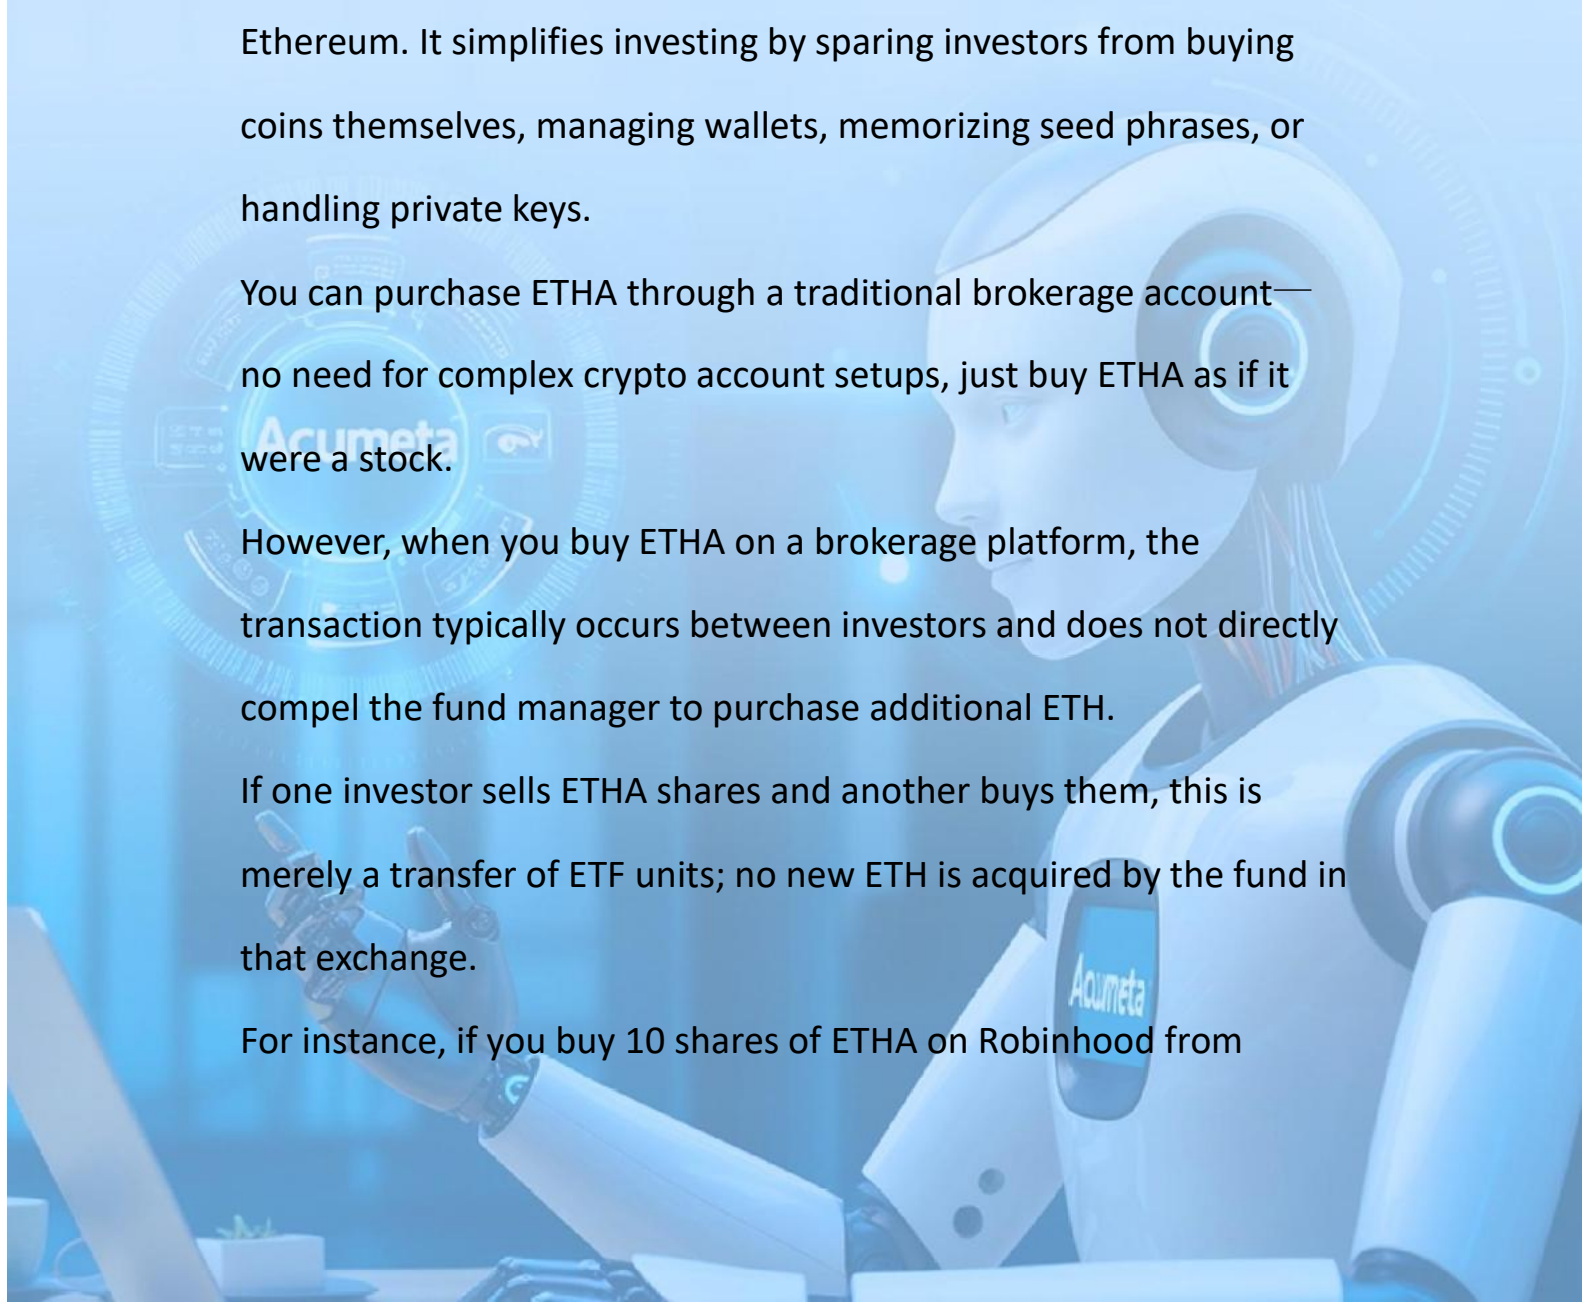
Ethereum. It simplifies investing by sparing investors from buying coins themselves, managing wallets, memorizing seed phrases, or handling private keys.

You can purchase ETHA through a traditional brokerage account—no need for complex crypto account setups, just buy ETHA as if it were a stock.

Acumeta

However, when you buy ETHA on a brokerage platform, the transaction typically occurs between investors and does not directly compel the fund manager to purchase additional ETH.

If one investor sells ETHA shares and another buys them, this is merely a transfer of ETF units; no new ETH is acquired by the fund in that exchange.

Acumeta

For instance, if you buy 10 shares of ETHA on Robinhood from